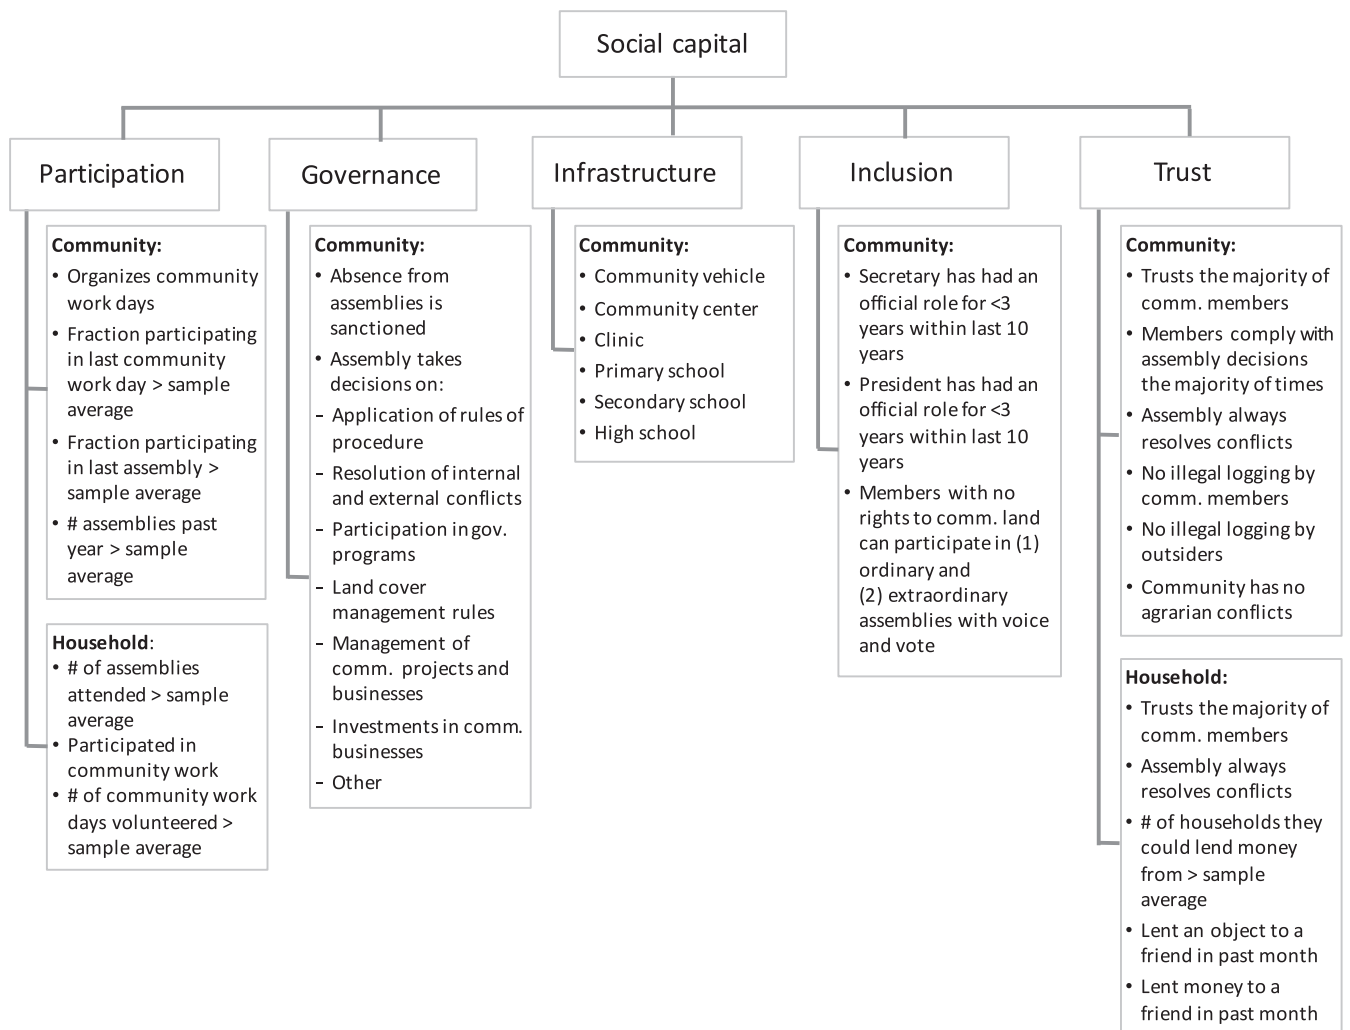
Social capital

Participation

Community:
• Organizes community work days
• Fraction participating in last community work day > sample average
• Fraction participating in last assembly > sample average
• # assemblies past year > sample average

Household:
• # of assemblies attended > sample average
• Participated in community work
• # of community work days volunteered > sample average

Governance

Community:
• Absence from assemblies is sanctioned
• Assembly takes decisions on:
– Application of rules of procedure
– Resolution of internal and external conflicts
– Participation in gov. programs
– Land cover management rules
– Management of comm. projects and businesses
– Investments in comm. businesses
– Other

Infrastructure

Community:
• Community vehicle
• Community center
• Clinic
• Primary school
• Secondary school
• High school

Inclusion

Community:
• Secretary has had an official role for <3 years within last 10 years
• President has had an official role for <3 years within last 10 years
• Members with no rights to comm. land can participate in (1) ordinary and (2) extraordinary assemblies with voice and vote

Trust

Community:
• Trusts the majority of comm. members
• Members comply with assembly decisions the majority of times
• Assembly always resolves conflicts
• No illegal logging by comm. members
• No illegal logging by outsiders
• Community has no agrarian conflicts

Household:
• Trusts the majority of comm. members
• Assembly always resolves conflicts
• # of households they could lend money from > sample average
• Lent an object to a friend in past month
• Lent money to a friend in past month